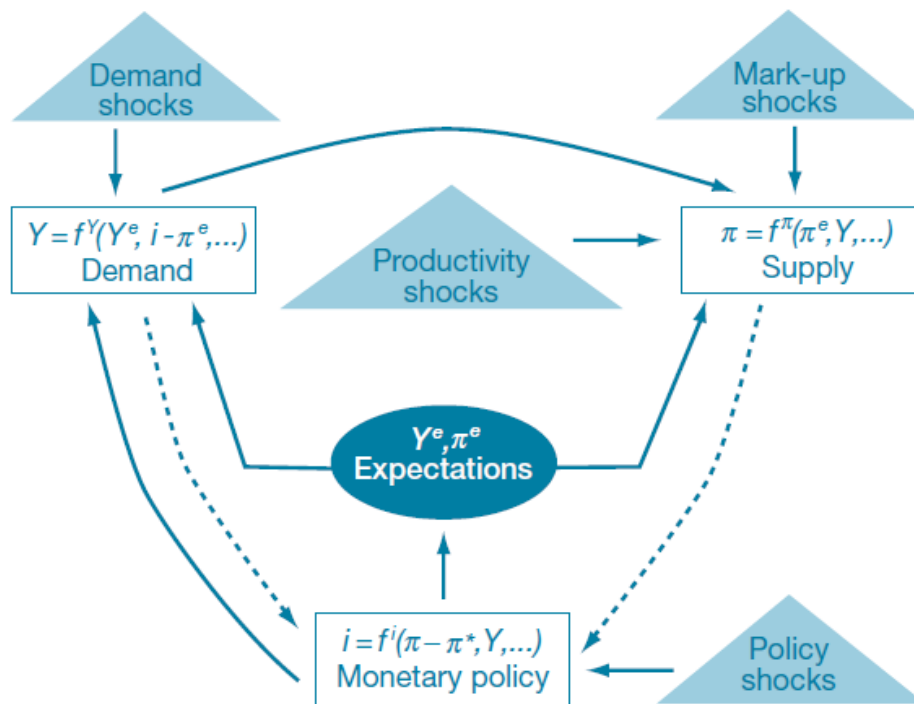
Demand shocks

Mark-up shocks

$Y = f^Y(Y^e, i - \pi^e, \ldots)$
Demand

Productivity shocks

$\pi = f^\pi(\pi^e, Y, \ldots)$
Supply

$Y^e, \pi^e$
Expectations

$i = f^i(\pi - \pi^*, Y, \ldots)$
Monetary policy

Policy shocks